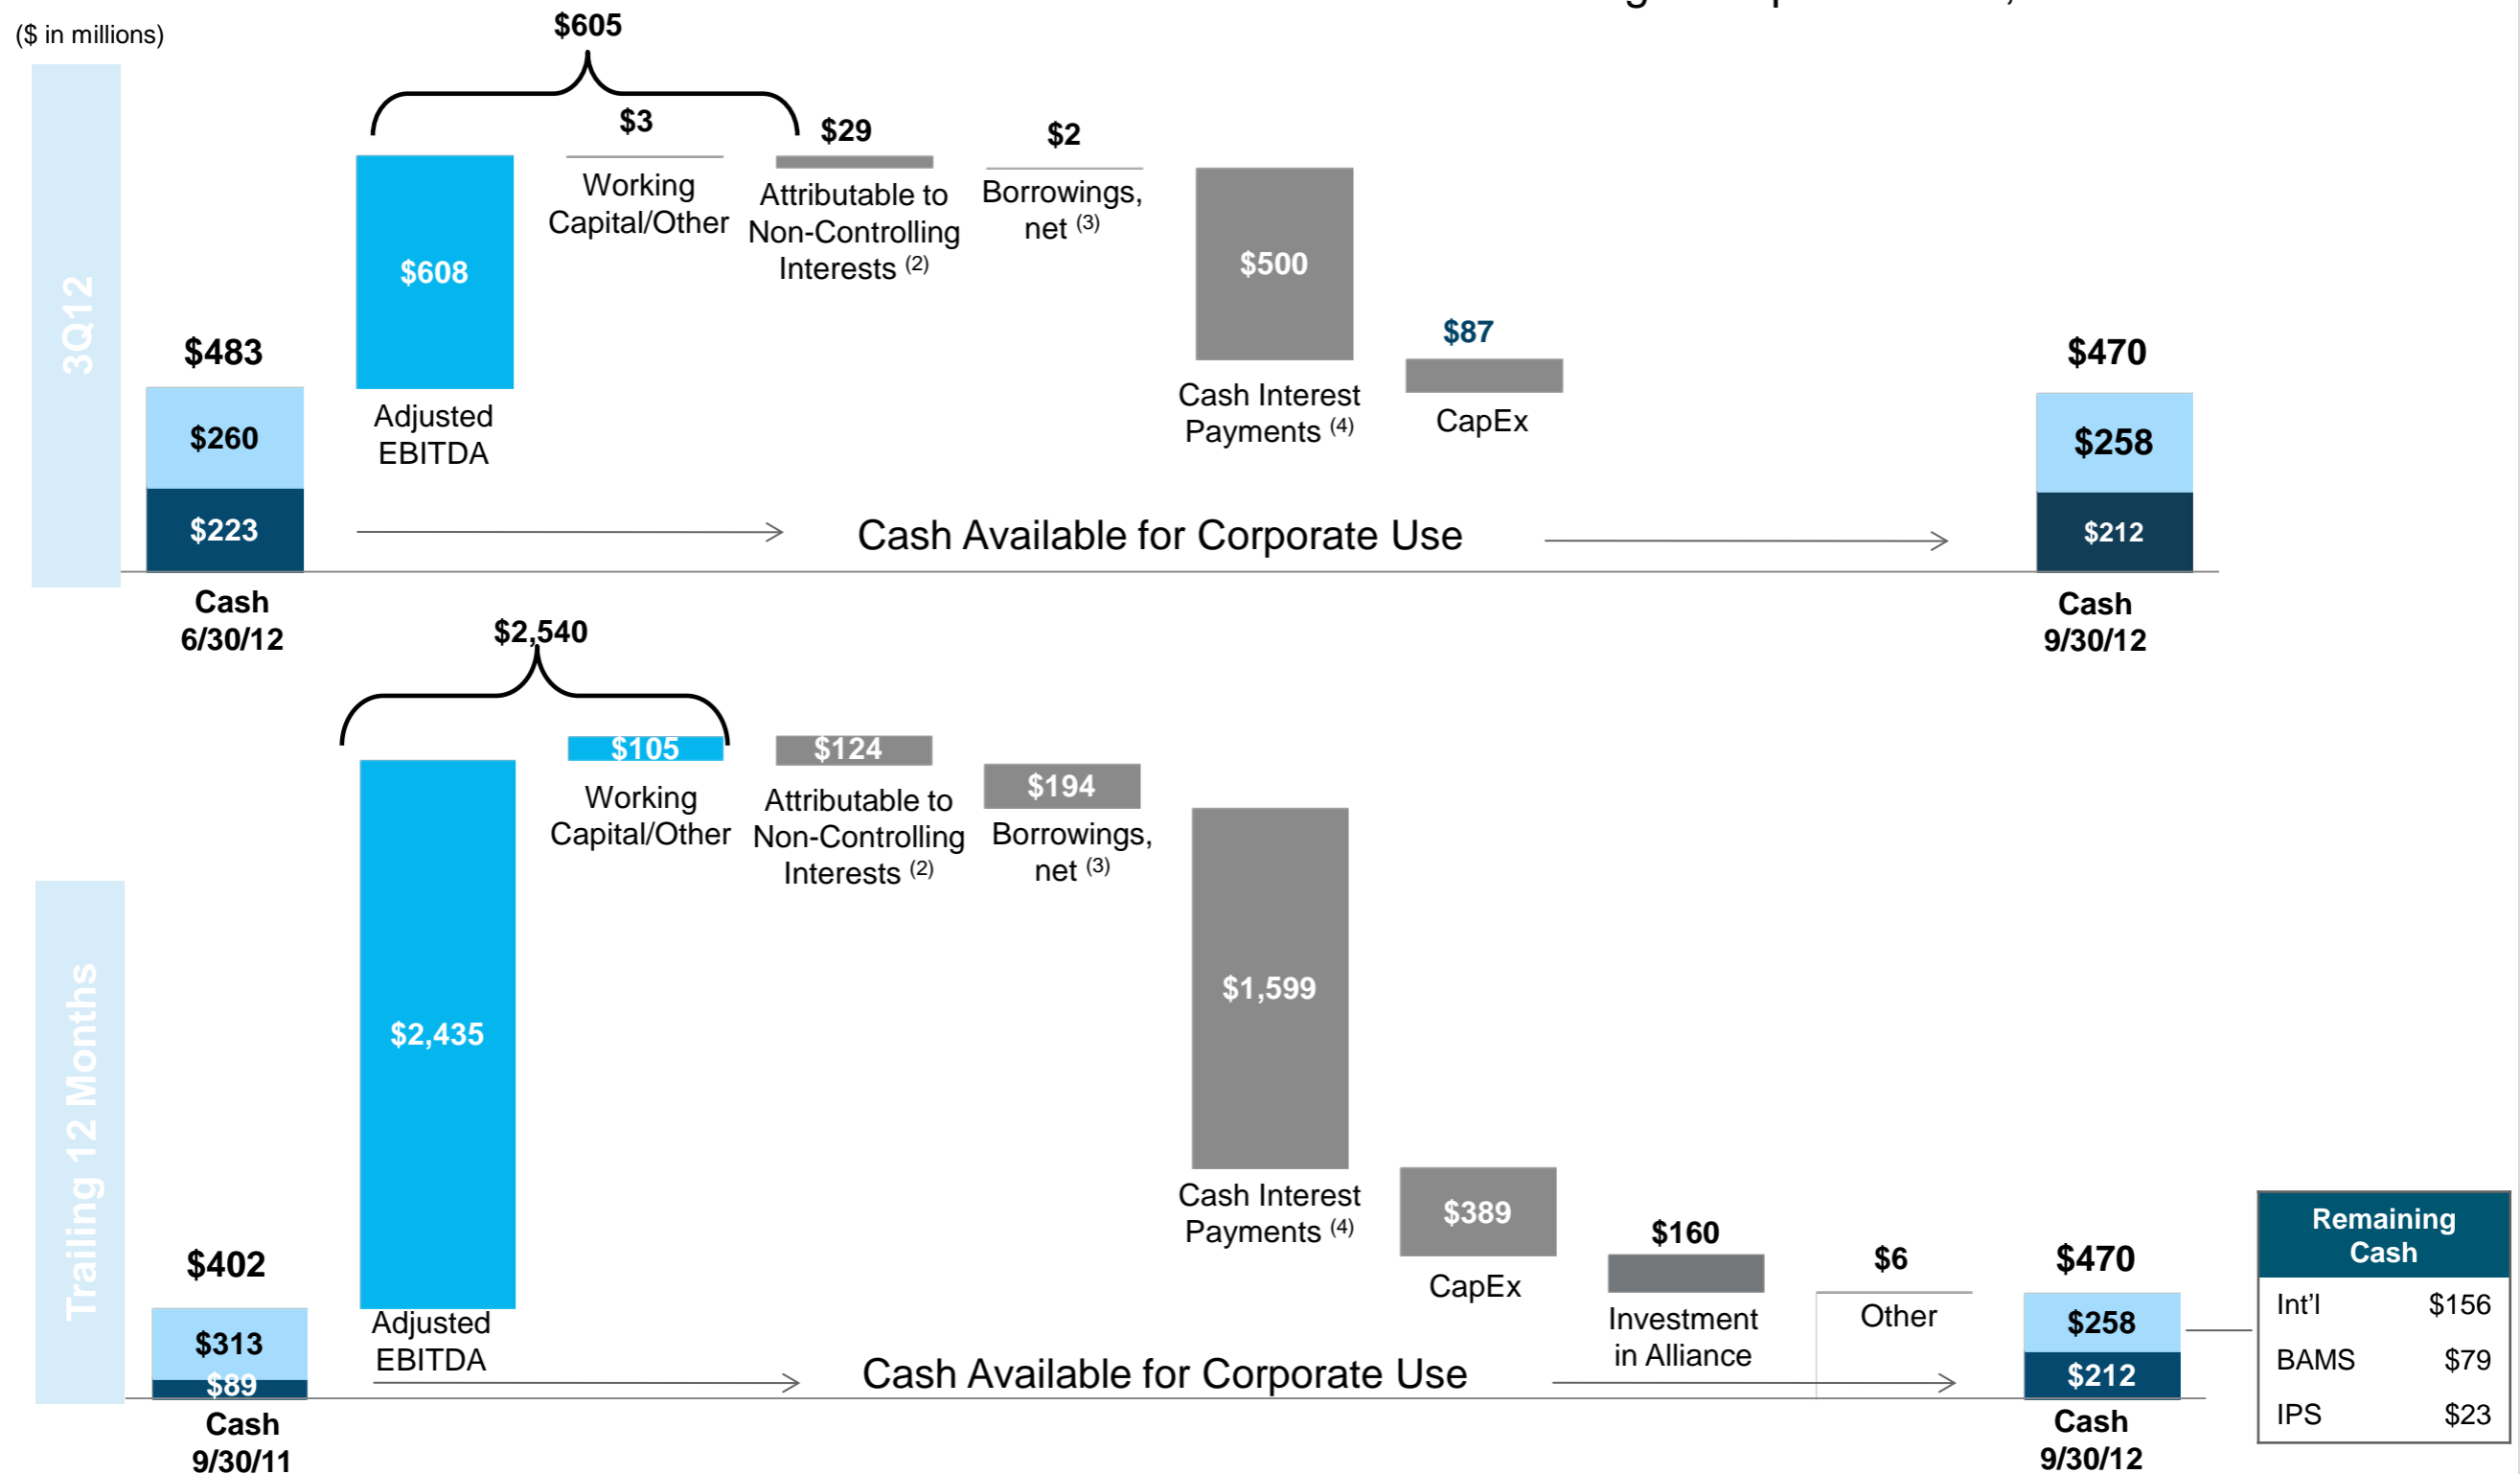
($ in millions)

3Q12

$605

$483
$260
$223
Cash 6/30/12

$608
Adjusted EBITDA

$3
Working Capital/Other

$29
Attributable to Non-Controlling Interests (2)

$2
Borrowings, net (3)

$500
Cash Interest Payments (4)

$87
CapEx

$470
$258
$212
Cash 9/30/12

Cash Available for Corporate Use

Trailing 12 Months

$2,540

$402
$313
$89
Cash 9/30/11

$2,435
Adjusted EBITDA

$105
Working Capital/Other

$124
Attributable to Non-Controlling Interests (2)

$194
Borrowings, net (3)

$1,599
Cash Interest Payments (4)

$389
CapEx

$160
Investment in Alliance

$6
Other

$470
$258
$212
Cash 9/30/12

Cash Available for Corporate Use

| Remaining Cash | |
|---|---|
| Int'l | $156 |
| BAMS | $79 |
| IPS | $23 |